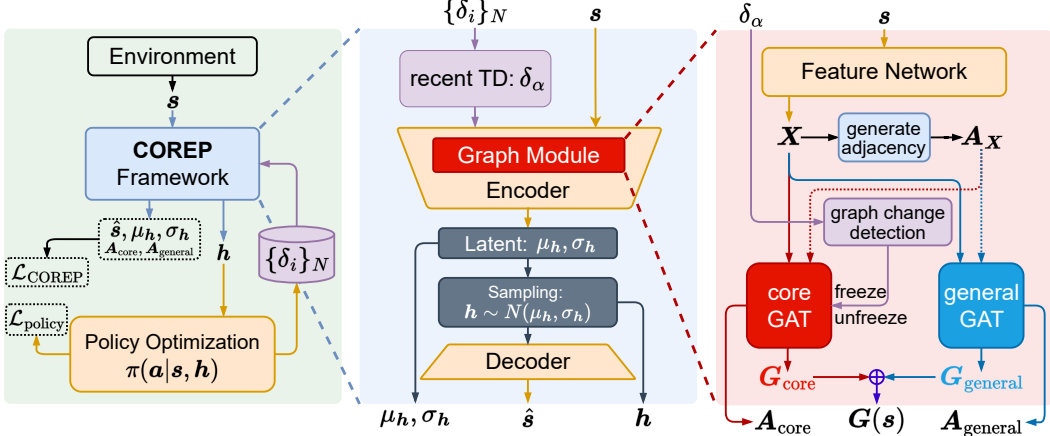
Environment

$\boldsymbol{s}$

**COREP** Framework

$\hat{\boldsymbol{s}}, \mu_{\boldsymbol{h}}, \sigma_{\boldsymbol{h}}$
$\boldsymbol{A}_{\text{core}}, \boldsymbol{A}_{\text{general}}$

$\boldsymbol{h}$

$\mathcal{L}_{\text{COREP}}$

$\{\delta_i\}_N$

$\mathcal{L}_{\text{policy}}$

Policy Optimization
$\pi(\boldsymbol{a}|\boldsymbol{s}, \boldsymbol{h})$

$\{\delta_i\}_N$

$\boldsymbol{s}$

recent TD: $\delta_\alpha$

Graph Module

Encoder

Latent: $\mu_{\boldsymbol{h}}, \sigma_{\boldsymbol{h}}$

Sampling:
$\boldsymbol{h} \sim N(\mu_{\boldsymbol{h}}, \sigma_{\boldsymbol{h}})$

Decoder

$\mu_{\boldsymbol{h}}, \sigma_{\boldsymbol{h}}$

$\hat{\boldsymbol{s}}$

$\boldsymbol{h}$

$\delta_\alpha$

$\boldsymbol{s}$

Feature Network

$\boldsymbol{X}$

generate adjacency

$\boldsymbol{A}_{\boldsymbol{X}}$

graph change detection

core GAT

freeze
unfreeze

general GAT

$\boldsymbol{G}_{\text{core}}$

$\boldsymbol{G}_{\text{general}}$

$\boldsymbol{A}_{\text{core}}$

$\boldsymbol{G}(\boldsymbol{s})$

$\boldsymbol{A}_{\text{general}}$